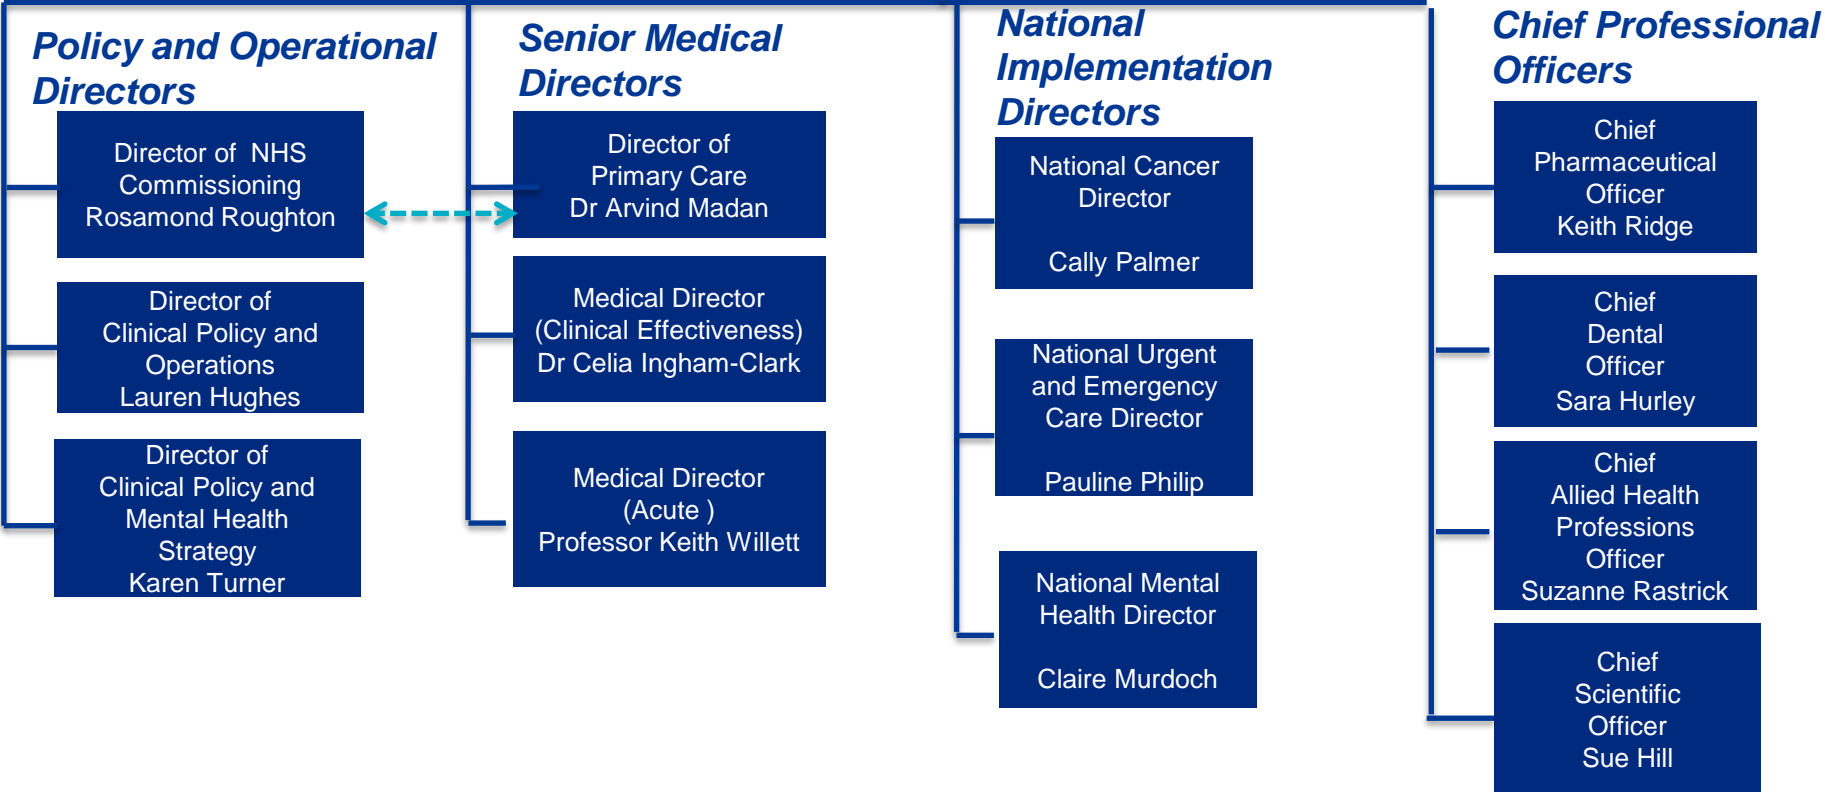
Policy and Operational Directors

Director of NHS Commissioning
Rosamond Roughton

Director of Clinical Policy and Operations
Lauren Hughes

Director of Clinical Policy and Mental Health Strategy
Karen Turner

Senior Medical Directors

Director of Primary Care
Dr Arvind Madan

Medical Director (Clinical Effectiveness)
Dr Celia Ingham-Clark

Medical Director (Acute )
Professor Keith Willett

National Implementation Directors

National Cancer Director

Cally Palmer

National Urgent and Emergency Care Director

Pauline Philip

National Mental Health Director

Claire Murdoch

Chief Professional Officers

Chief Pharmaceutical Officer
Keith Ridge

Chief Dental Officer
Sara Hurley

Chief Allied Health Professions Officer
Suzanne Rastrick

Chief Scientific Officer
Sue Hill